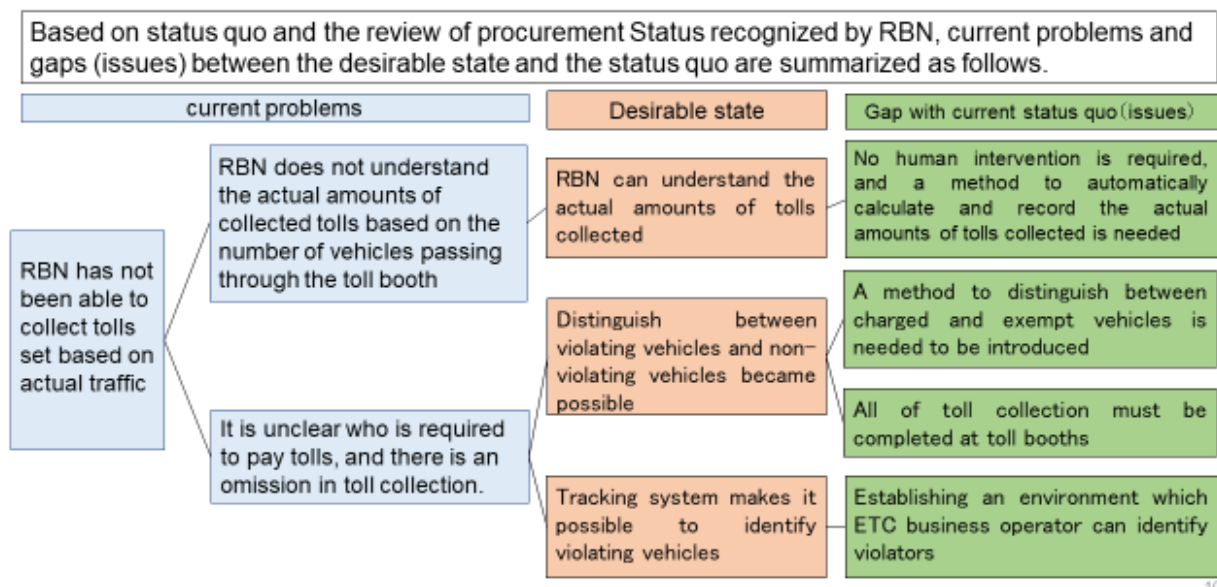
Based on status quo and the review of procurement Status recognized by RBN, current problems and gaps (issues) between the desirable state and the status quo are summarized as follows.

current problems

Desirable state

Gap with current status quo (issues)

RBN has not been able to collect tolls set based on actual traffic

RBN does not understand the actual amounts of collected tolls based on the number of vehicles passing through the toll booth

RBN can understand the actual amounts of tolls collected

No human intervention is required, and a method to automatically calculate and record the actual amounts of tolls collected is needed

It is unclear who is required to pay tolls, and there is an omission in toll collection.

Distinguish between violating vehicles and non-violating vehicles became possible

A method to distinguish between charged and exempt vehicles is needed to be introduced

All of toll collection must be completed at toll booths

Tracking system makes it possible to identify violating vehicles

Establishing an environment which ETC business operator can identify violators